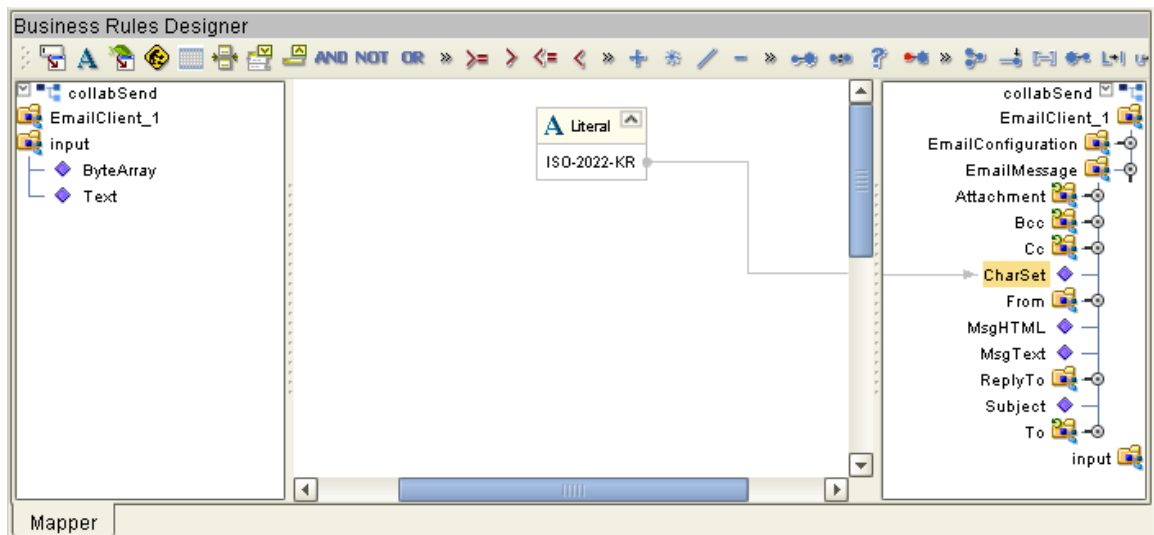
Business Rules Designer

AND NOT OR » >= > <= < » + * / − » ?

collabSend
EmailClient_1
input
ByteArray
Text

A Literal
ISO-2022-KR

collabSend
EmailClient_1
EmailConfiguration
EmailMessage
Attachment
Bcc
Cc
CharSet
From
MsgHTML
MsgText
ReplyTo
Subject
To
input

Mapper